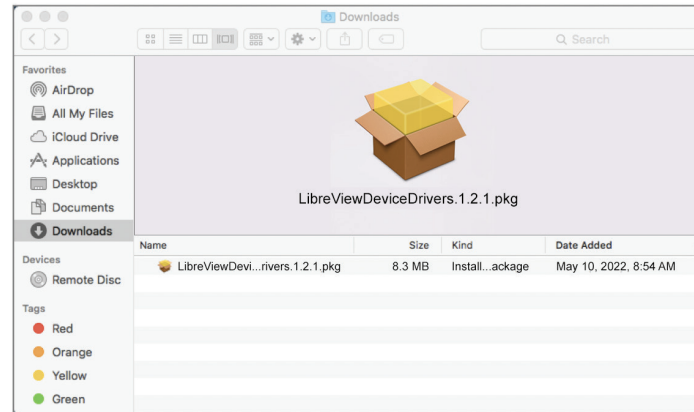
Downloads

Search

Favorites
AirDrop
All My Files
iCloud Drive
Applications
Desktop
Documents
Downloads
Devices
Remote Disc
Tags
Red
Orange
Yellow
Green

LibreViewDeviceDrivers.1.2.1.pkg

| Name | Size | Kind | Date Added |
|---|---|---|---|
| LibreViewDevi...rivers.1.2.1.pkg | 8.3 MB | Install...ackage | May 10, 2022, 8:54 AM |